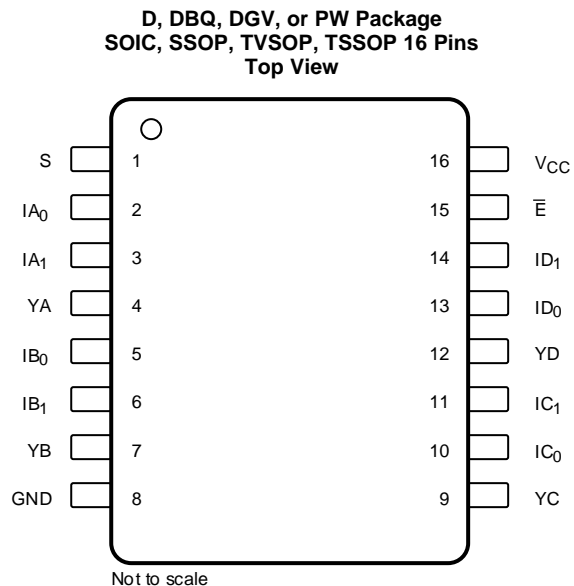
D, DBQ, DGV, or PW Package
SOIC, SSOP, TVSOP, TSSOP 16 Pins
Top View

S 1
$IA_0$ 2
$IA_1$ 3
YA 4
$IB_0$ 5
$IB_1$ 6
YB 7
GND 8

16 $V_{CC}$
15 $\overline{E}$
14 $ID_1$
13 $ID_0$
12 YD
11 $IC_1$
10 $IC_0$
9 YC

Not to scale